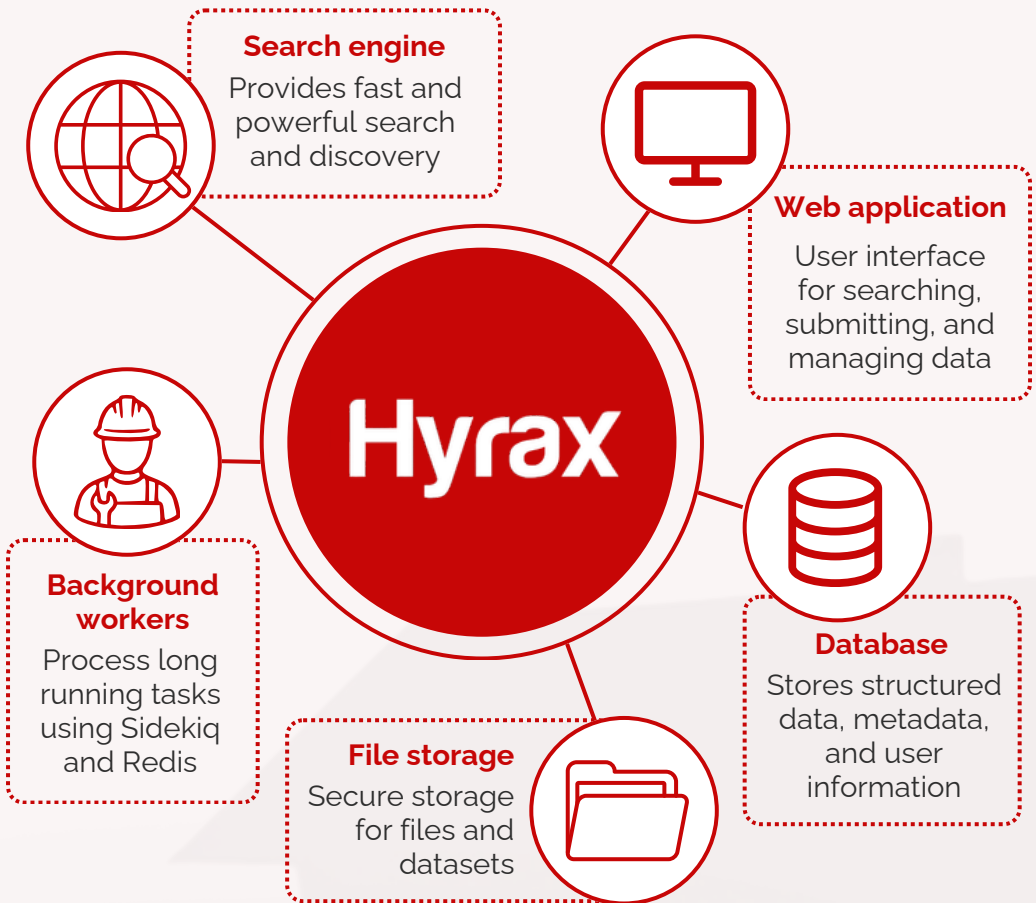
Search engine
Provides fast and powerful search and discovery

Web application
User interface for searching, submitting, and managing data

Hyrax

Background workers
Process long running tasks using Sidekiq and Redis

Database
Stores structured data, metadata, and user information

File storage
Secure storage for files and datasets